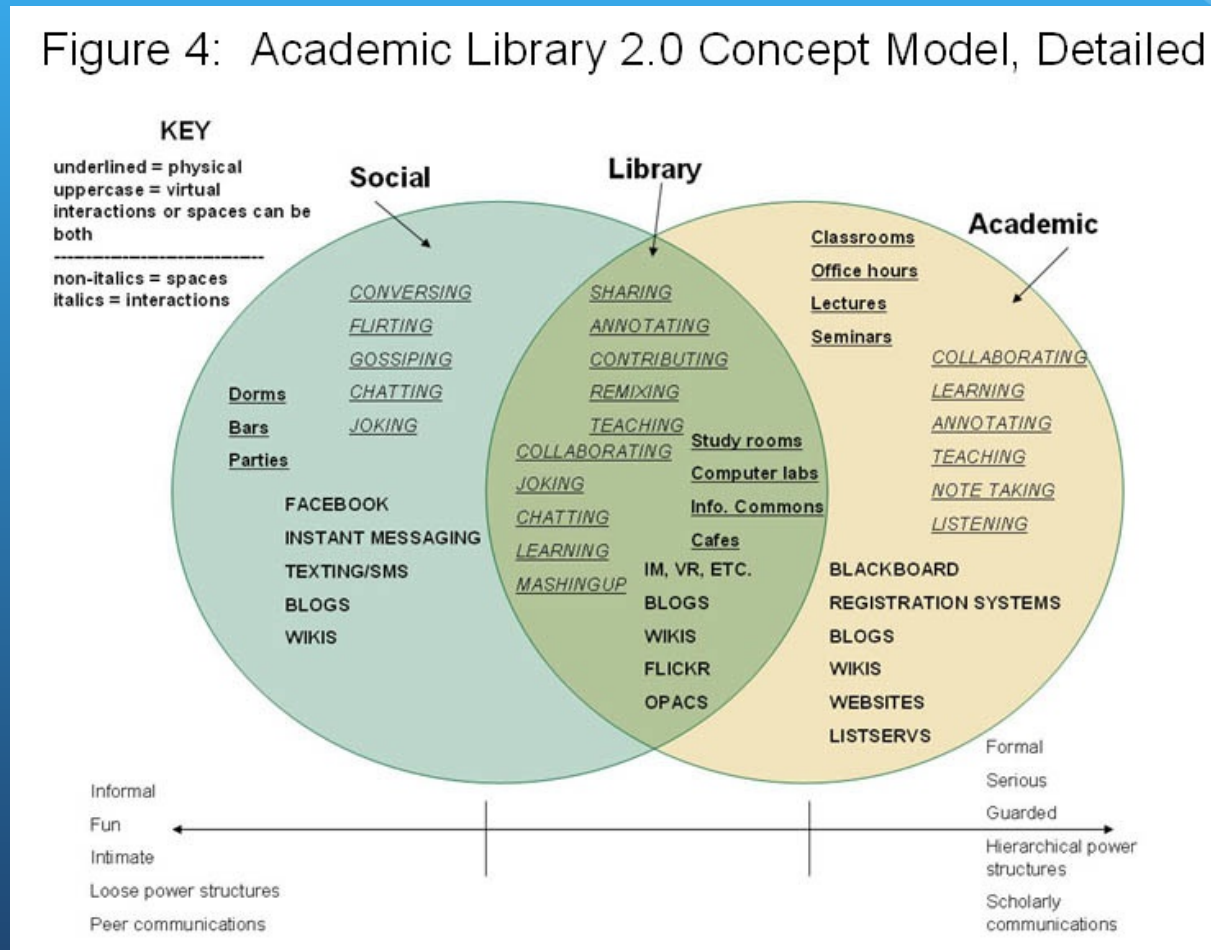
Figure 4: Academic Library 2.0 Concept Model, Detailed

KEY
underlined = physical
uppercase = virtual
interactions or spaces can be both
------------------------------
non-italics = spaces
italics = interactions

Social

Library

Academic

CONVERSING
FLIRTING
GOSSIPING
CHATTING
JOKING

Dorms
Bars
Parties

FACEBOOK
INSTANT MESSAGING
TEXTING/SMS
BLOGS
WIKIS

SHARING
ANNOTATING
CONTRIBUTING
REMIXING
TEACHING
COLLABORATING
JOKING
CHATTING
LEARNING
MASHINGUP

Study rooms
Computer labs
Info. Commons
Cafes

IM, VR, ETC.
BLOGS
WIKIS
FLICKR
OPACS

Classrooms
Office hours
Lectures
Seminars

COLLABORATING
LEARNING
ANNOTATING
TEACHING
NOTE TAKING
LISTENING

BLACKBOARD
REGISTRATION SYSTEMS
BLOGS
WIKIS
WEBSITES
LISTSERVS

Informal
Fun
Intimate
Loose power structures
Peer communications

Formal
Serious
Guarded
Hierarchical power structures
Scholarly communications